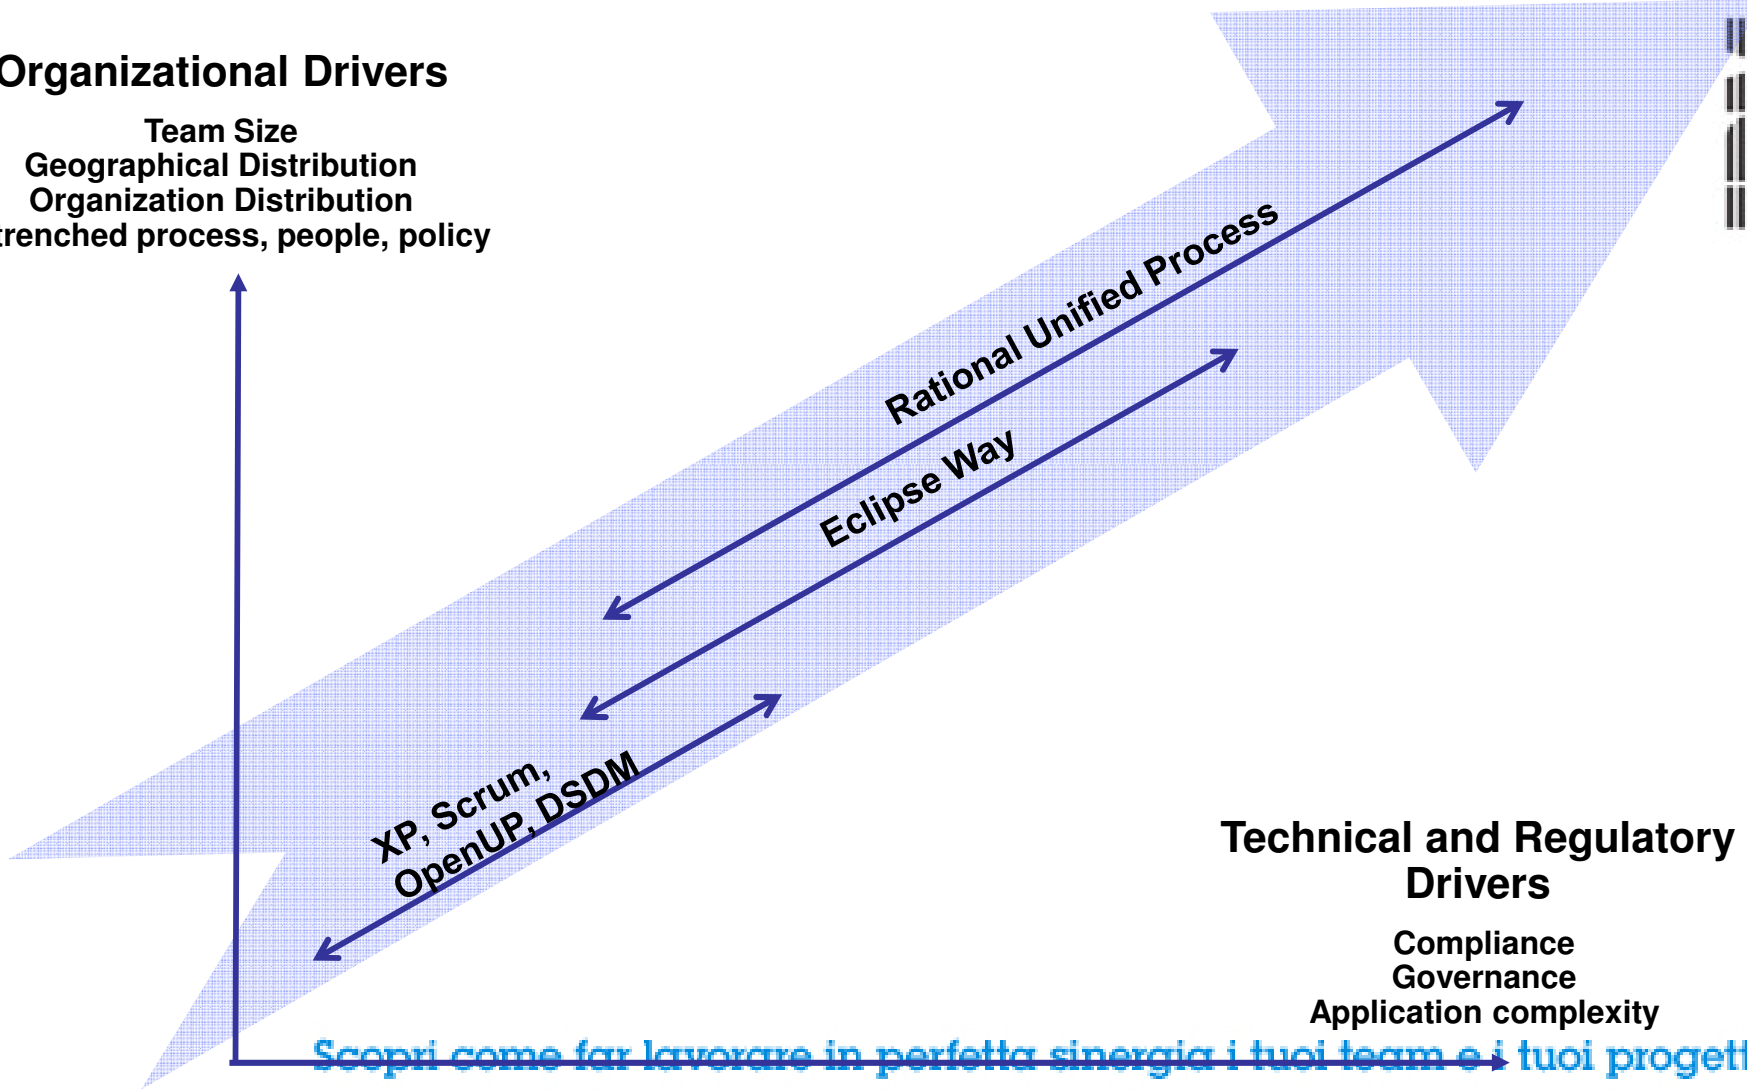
Organizational Drivers

Team Size
Geographical Distribution
Organization Distribution
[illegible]renched process, people, policy

Rational Unified Process

Eclipse Way

XP, Scrum, OpenUP, DSDM

Technical and Regulatory Drivers

Compliance
Governance
Application complexity

Scopri come far lavorare in perfetta sinergia i tuoi team e i tuoi progett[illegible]